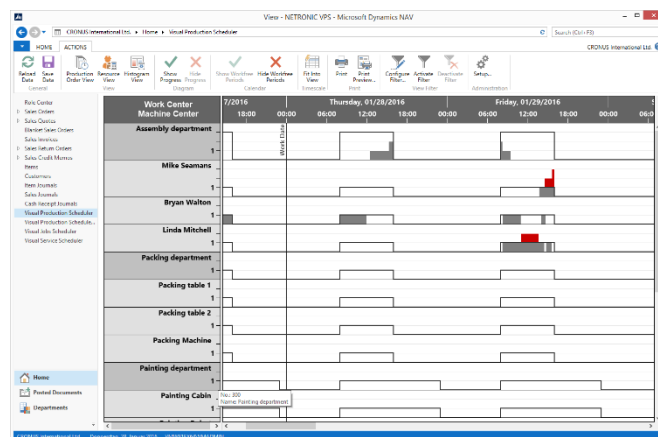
View - NETRONIC VPS - Microsoft Dynamics NAV

CRONUS International Ltd. ▸ Home ▸ Visual Production Schedule

Search (Ctrl+F3)

HOME ACTIONS

CRONUS International Ltd.

Reload Data | Save Data | Production Order View | Resource View | Histogram View | Show Progress | Hide Progress | Show Workfree Periods | Hide Workfree Periods | Fit Into View | Print | Print Preview... | Configure Filter... | Activate Filter | Deactivate Filter | Setup...

General | View | Diagram | Calendar | Timescale | Print | View Filter | Administration

Role Center
Sales Orders
Sales Quotes
Blanket Sales Orders
Sales Invoices
Sales Return Orders
Sales Credit Memos
Items
Customers
Item Journals
Sales Journals
Cash Receipt Journals
Visual Production Schedule
Visual Production Schedule...
Visual Jobs Scheduler
Visual Service Scheduler

Home
Posted Documents
Departments

| Work Center Machine Center | 7/2016 18:00 | Thursday, 01/28/2016 00:00 | 06:00 | 12:00 | 18:00 | Friday, 01/29/2016 00:00 | 06:00 | 12:00 | 18:00 | 00:00 |
|---|---|---|---|---|---|---|---|---|---|---|
| Assembly department 1 | | | | | | | | | | |
| Mike Seamans 1 | | | | | | | | | | |
| Bryan Walton 1 | | | | | | | | | | |
| Linda Mitchell 1 | | | | | | | | | | |
| Packing department 1 | | | | | | | | | | |
| Packing table 1 1 | | | | | | | | | | |
| Packing table 2 1 | | | | | | | | | | |
| Packing Machine 1 | | | | | | | | | | |
| Painting department 1 | | | | | | | | | | |
| Painting Cabin 1 | | | | | | | | | | |

Work Date

No.: 300
Name: Painting department

CRONUS International Ltd. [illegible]